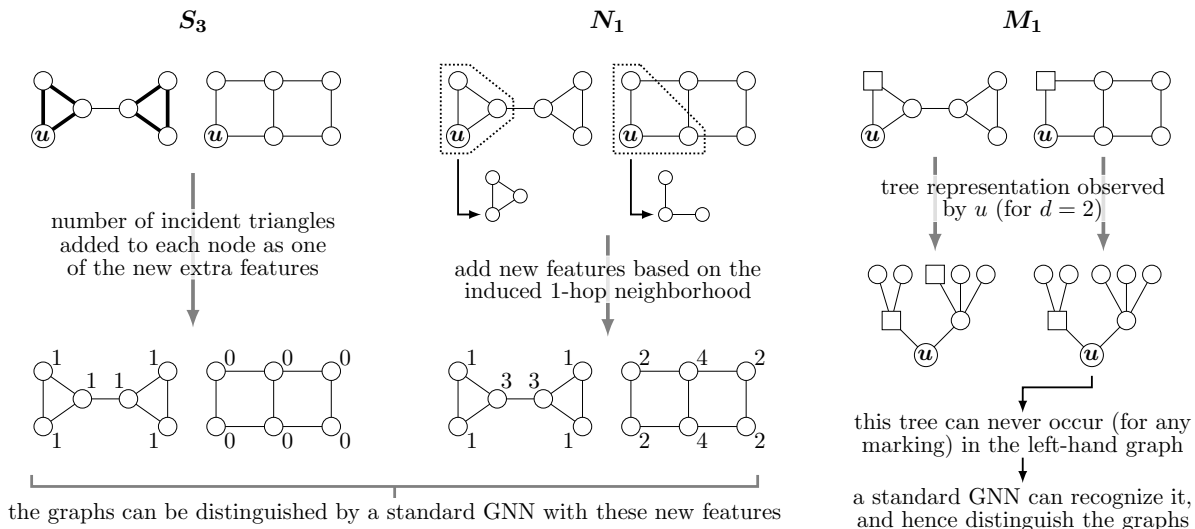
$S_3$

$N_1$

$M_1$

u u

u u

u u

number of incident triangles added to each node as one of the new extra features

add new features based on the induced 1-hop neighborhood

tree representation observed by $u$ (for $d = 2$)

u u

1 1 1 1 1 1

0 0 0 0 0 0

1 3 3 1 1 1

2 4 2 2 4 2

this tree can never occur (for any marking) in the left-hand graph

a standard GNN can recognize it, and hence distinguish the graphs

the graphs can be distinguished by a standard GNN with these new features